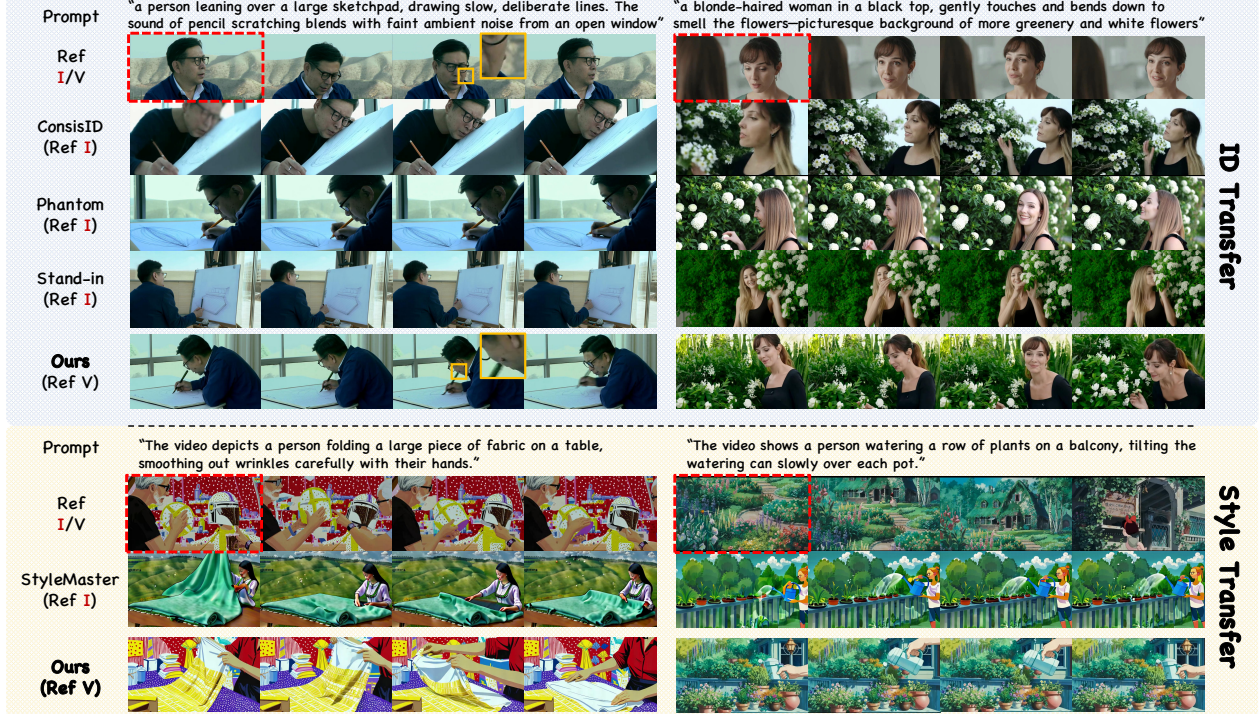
Prompt

"a person leaning over a large sketchpad, drawing slow, deliberate lines. The sound of pencil scratching blends with faint ambient noise from an open window"

"a blonde-haired woman in a black top, gently touches and bends down to smell the flowers—picturesque background of more greenery and white flowers"

Ref I/V

ConsisID (Ref I)

Phantom (Ref I)

Stand-in (Ref I)

Ours (Ref V)

ID Transfer

Prompt

"The video depicts a person folding a large piece of fabric on a table, smoothing out wrinkles carefully with their hands."

"The video shows a person watering a row of plants on a balcony, tilting the watering can slowly over each pot."

Ref I/V

StyleMaster (Ref I)

Ours (Ref V)

Style Transfer